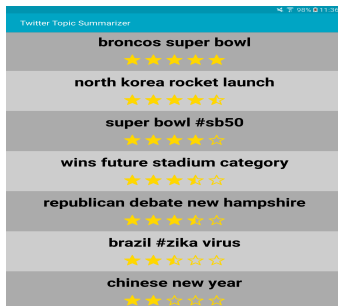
98% 11:36

Twitter Topic Summarizer

broncos super bowl

north korea rocket launch

super bowl #sb50

wins future stadium category

republican debate new hampshire

brazil #zika virus

chinese new year